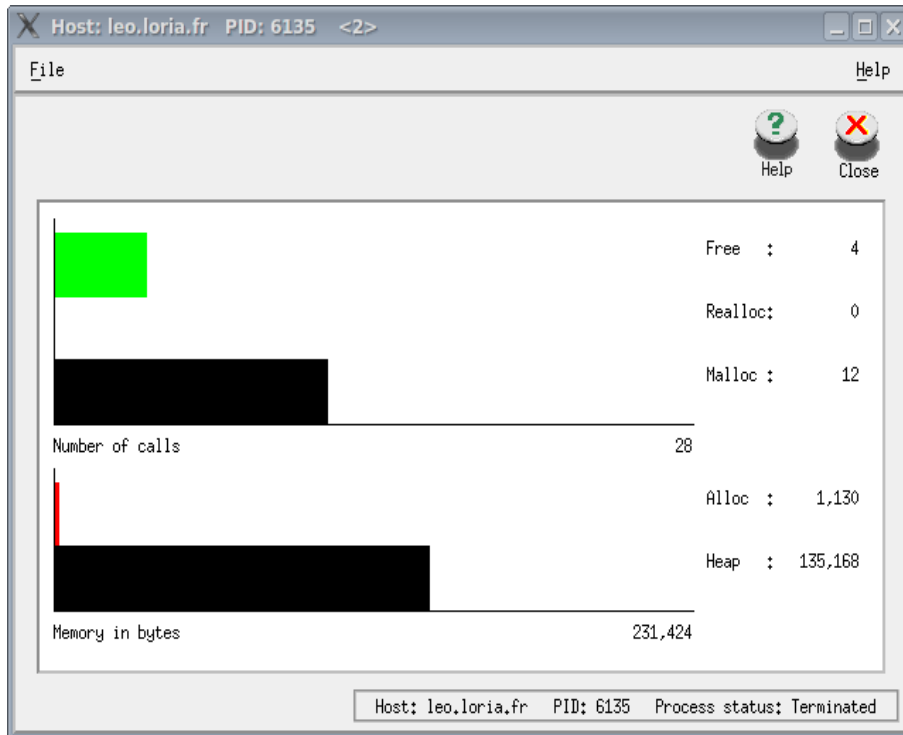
Host: leo.loria.fr PID: 6135 <2>

File

Help

Help

Close

Free : 4

Realloc: 0

Malloc : 12

Number of calls

28

Alloc : 1,130

Heap : 135,168

Memory in bytes

231,424

Host: leo.loria.fr PID: 6135 Process status: Terminated